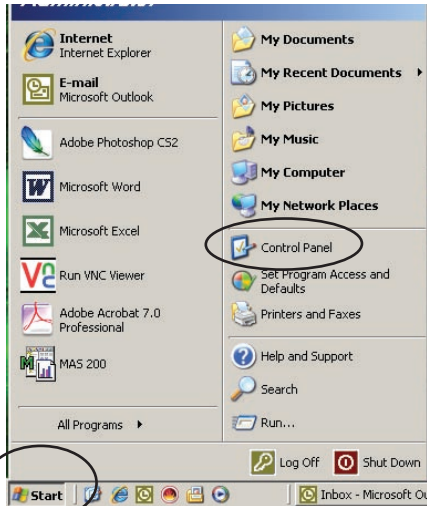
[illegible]

Internet
Internet Explorer

E-mail
Microsoft Outlook

Adobe Photoshop CS2

Microsoft Word

Microsoft Excel

Run VNC Viewer

Adobe Acrobat 7.0
Professional

MAS 200

All Programs

My Documents

My Recent Documents

My Pictures

My Music

My Computer

My Network Places

Control Panel

Set Program Access and Defaults

Printers and Faxes

Help and Support

Search

Run...

Log Off

Shut Down

Start

Inbox - Microsoft Ou